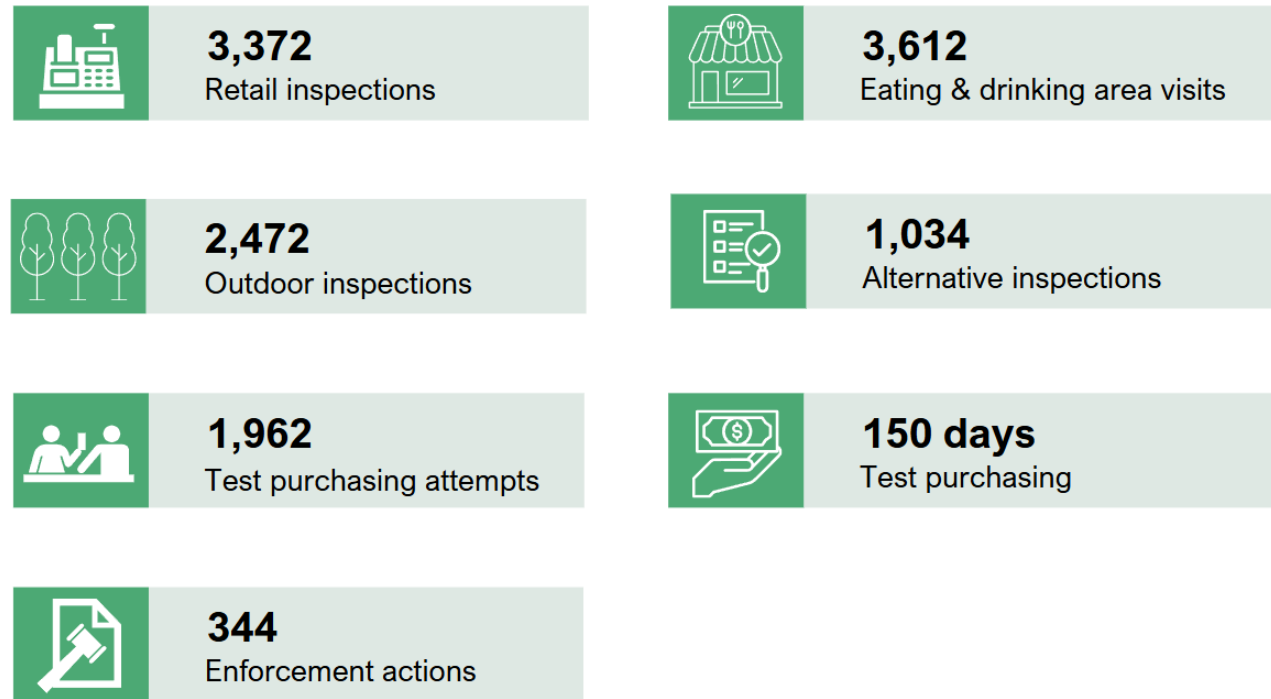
3,372
Retail inspections

3,612
Eating & drinking area visits

2,472
Outdoor inspections

1,034
Alternative inspections

1,962
Test purchasing attempts

150 days
Test purchasing

344
Enforcement actions